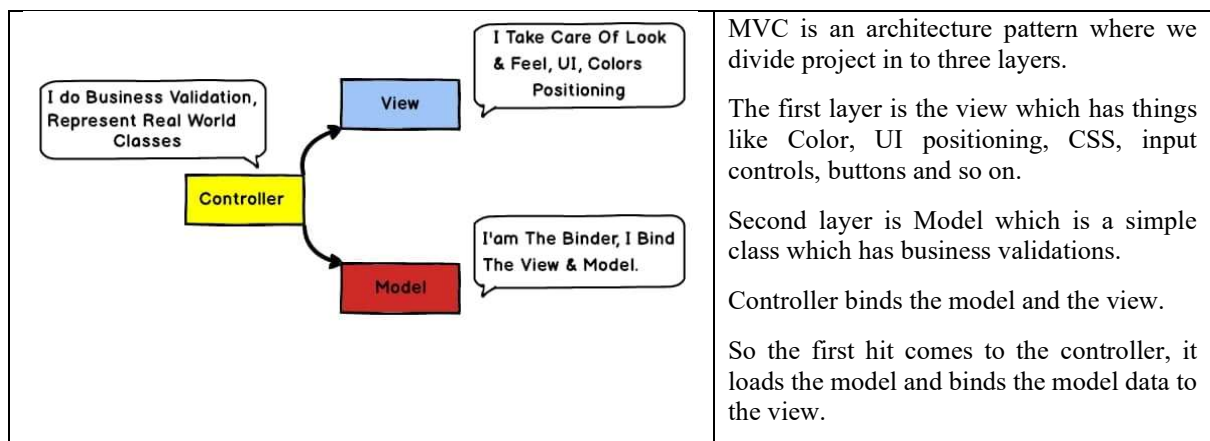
I do Business Validation, Represent Real World Classes

View

I Take Care Of Look & Feel, UI, Colors Positioning

Controller

I'am The Binder, I Bind The View & Model.

Model

MVC is an architecture pattern where we divide project in to three layers.

The first layer is the view which has things like Color, UI positioning, CSS, input controls, buttons and so on.

Second layer is Model which is a simple class which has business validations.

Controller binds the model and the view.

So the first hit comes to the controller, it loads the model and binds the model data to the view.